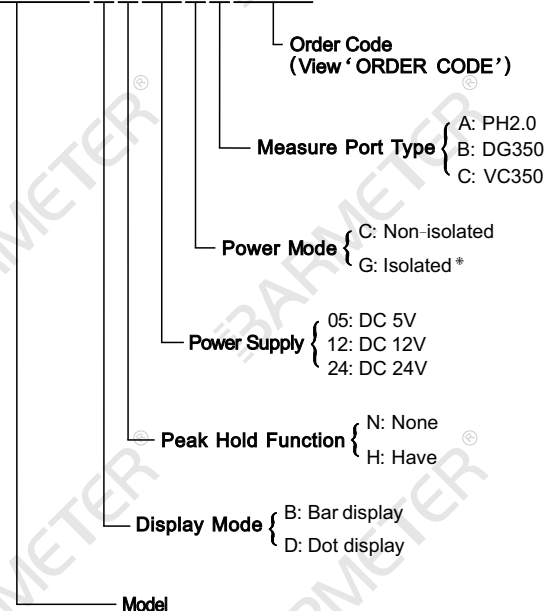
Order Code
(View 'ORDER CODE')

Measure Port Type
A: PH2.0
B: DG350
C: VC350

Power Mode
C: Non-isolated
G: Isolated *

Power Supply
05: DC 5V
12: DC 12V
24: DC 24V

Peak Hold Function
N: None
H: Have

Display Mode
B: Bar display
D: Dot display

Model

METER ®
BARMETER ®
METER
BARMETER
METER ®
METER
METER